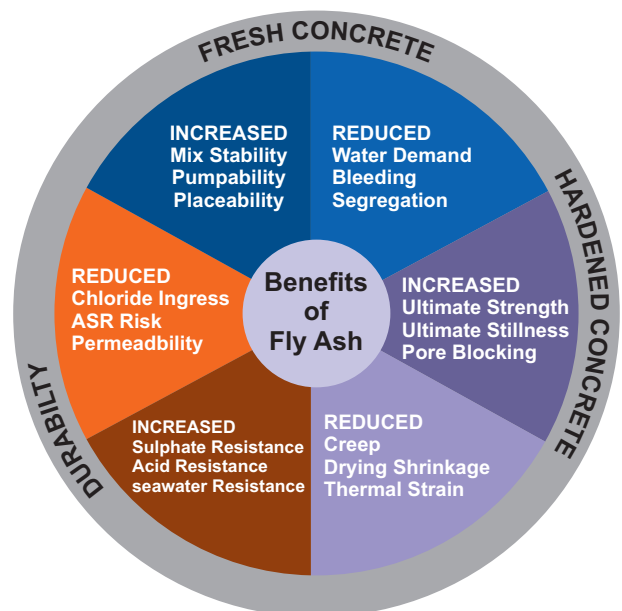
FRESH CONCRETE

INCREASED
Mix Stability
Pumpability
Placeability

REDUCED
Water Demand
Bleeding
Segregation

HARDENED CONCRETE

INCREASED
Ultimate Strength
Ultimate Stillness
Pore Blocking

REDUCED
Creep
Drying Shrinkage
Thermal Strain

INCREASED
Sulphate Resistance
Acid Resistance
seawater Resistance

DURABILTY

REDUCED
Chloride Ingress
ASR Risk
Permeadbility

Benefits of Fly Ash